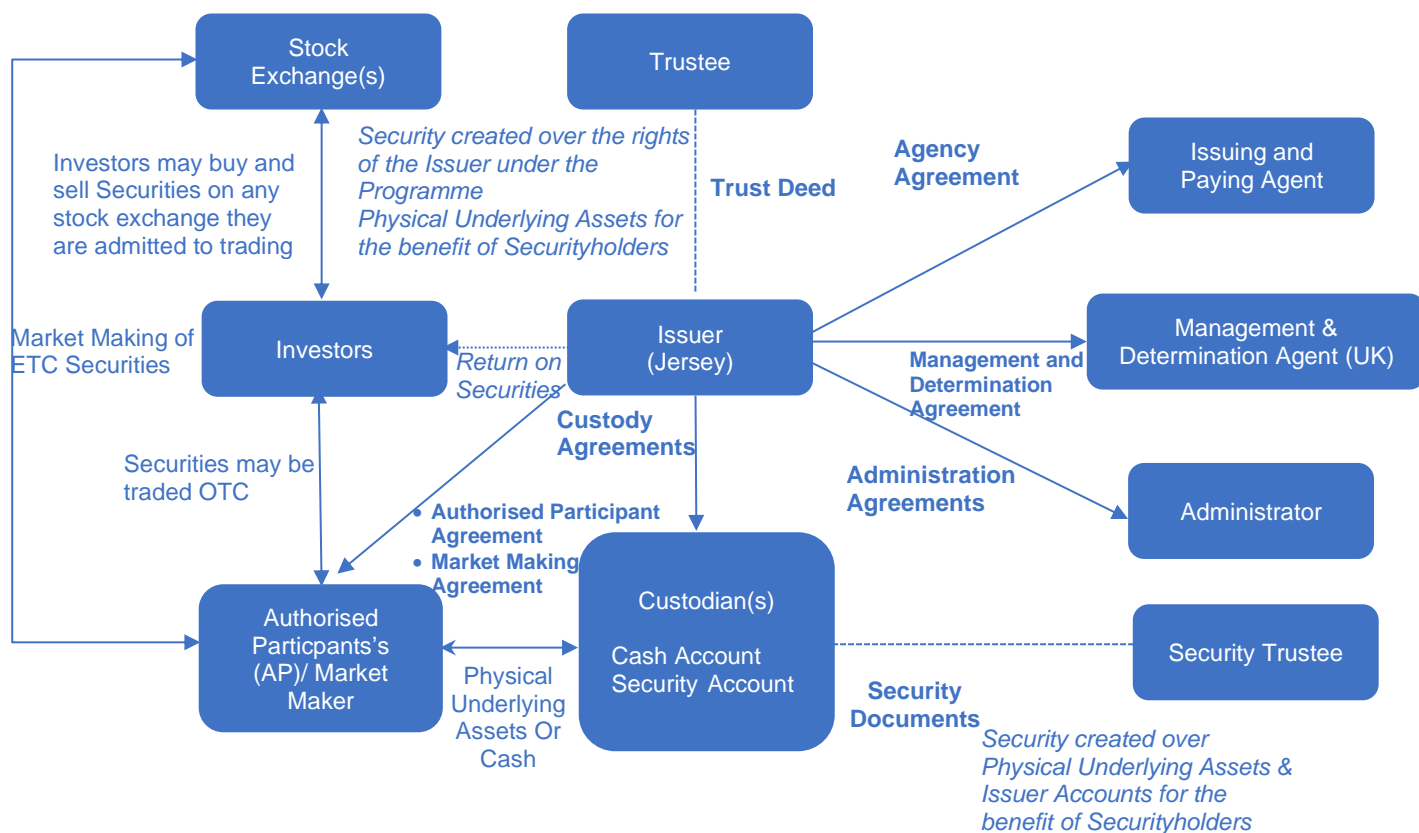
Stock Exchange(s)

Trustee

Security created over the rights of the Issuer under the Programme
Physical Underlying Assets for the benefit of Securityholders

Trust Deed

Agency Agreement

Issuing and Paying Agent

Investors may buy and sell Securities on any stock exchange they are admitted to trading

Market Making of ETC Securities

Investors

Return on Securities

Issuer (Jersey)

Management & Determination Agent (UK)

Management and Determination Agreement

Custody Agreements

Administration Agreements

Administrator

Securities may be traded OTC

• Authorised Participant Agreement
• Market Making Agreement

Authorised Particpants's (AP)/ Market Maker

Custodian(s)

Cash Account
Security Account

Security Trustee

Physical Underlying Assets Or Cash

Security Documents

Security created over Physical Underlying Assets & Issuer Accounts for the benefit of Securityholders